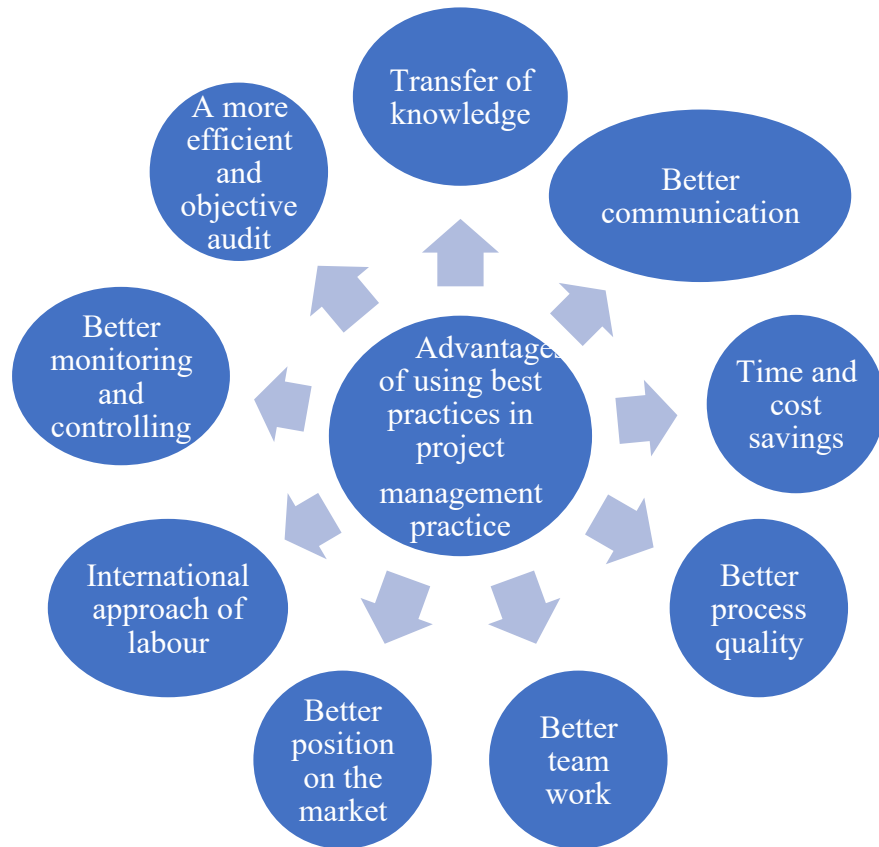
Advantages of using best practices in project management practice

Transfer of knowledge

Better communication

Time and cost savings

Better process quality

Better team work

Better position on the market

International approach of labour

Better monitoring and controlling

A more efficient and objective audit